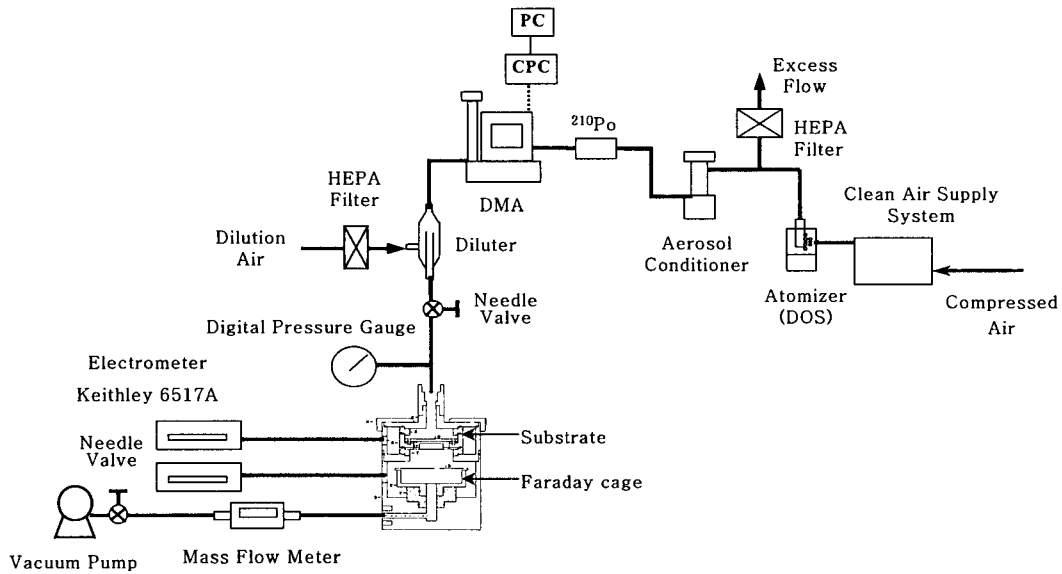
PC

CPC

Excess Flow

HEPA Filter

$^{210}$Po

HEPA Filter

DMA

Clean Air Supply System

Dilution Air

Diluter

Aerosol Conditioner

Atomizer (DOS)

Compressed Air

Needle Valve

Digital Pressure Gauge

Electrometer

Keithley 6517A

Substrate

Needle Valve

Faraday cage

Vacuum Pump

Mass Flow Meter